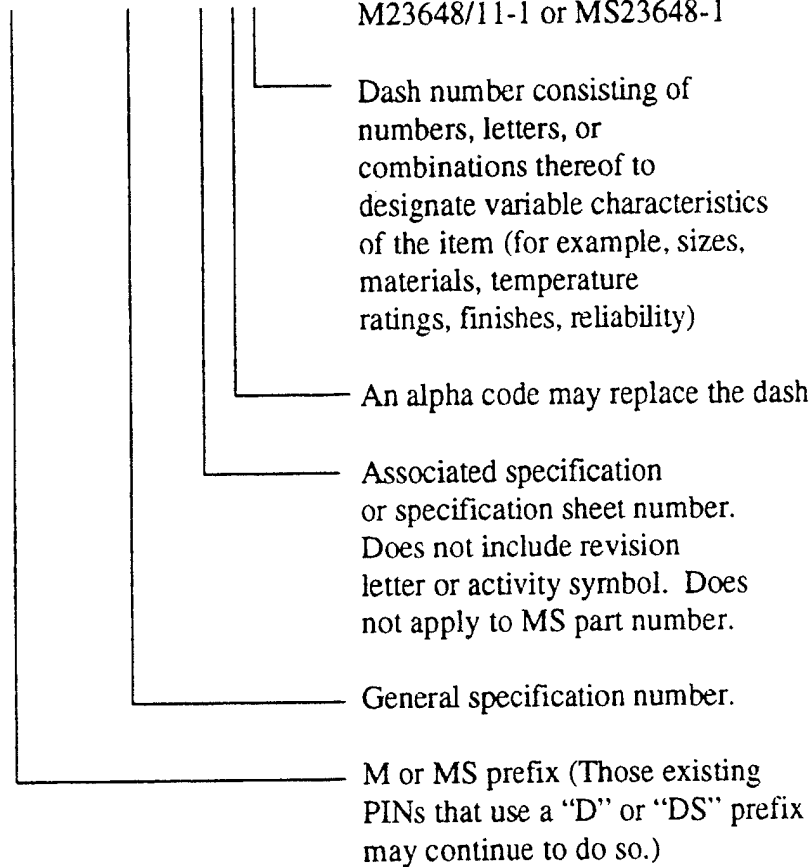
M23648/11-1 or MS23648-1

Dash number consisting of numbers, letters, or combinations thereof to designate variable characteristics of the item (for example, sizes, materials, temperature ratings, finishes, reliability)

An alpha code may replace the dash

Associated specification or specification sheet number. Does not include revision letter or activity symbol. Does not apply to MS part number.

General specification number.

M or MS prefix (Those existing PINs that use a "D" or "DS" prefix may continue to do so.)